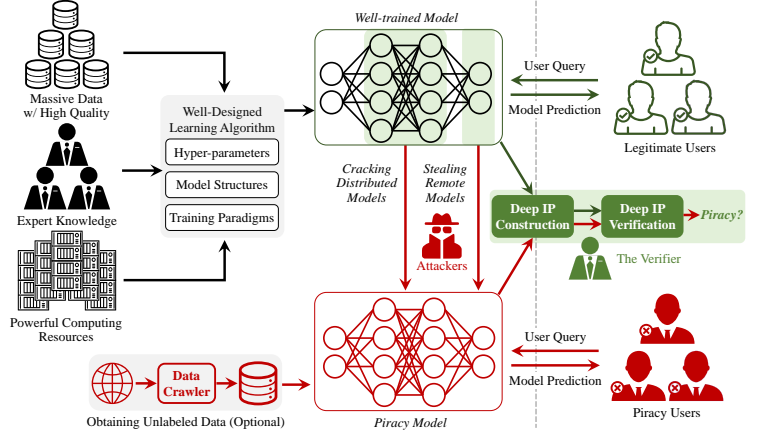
Massive Data w/ High Quality

Expert Knowledge

Powerful Computing Resources

Well-Designed Learning Algorithm

Hyper-parameters

Model Structures

Training Paradigms

Well-trained Model

User Query

Model Prediction

Legitimate Users

Cracking Distributed Models

Stealing Remote Models

Attackers

Deep IP Construction

Deep IP Verification

Piracy?

The Verifier

Data Crawler

Obtaining Unlabeled Data (Optional)

Piracy Model

User Query

Model Prediction

Piracy Users